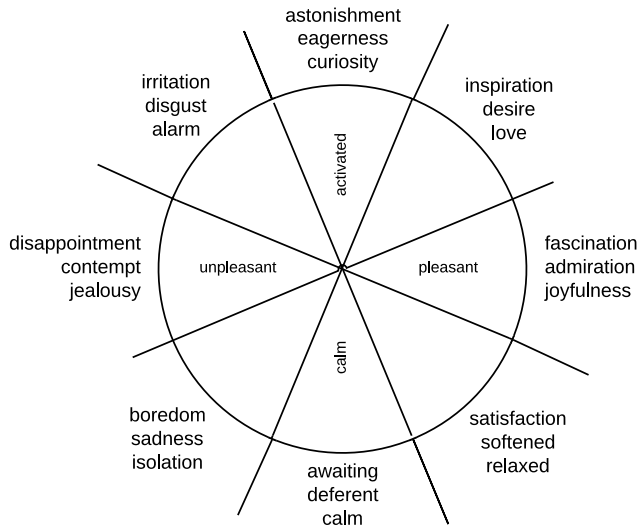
astonishment
eagerness
curiosity

irritation
disgust
alarm

inspiration
desire
love

activated

disappointment
contempt
jealousy

unpleasant

pleasant

fascination
admiration
joyfulness

calm

boredom
sadness
isolation

satisfaction
softened
relaxed

awaiting
deferent
calm